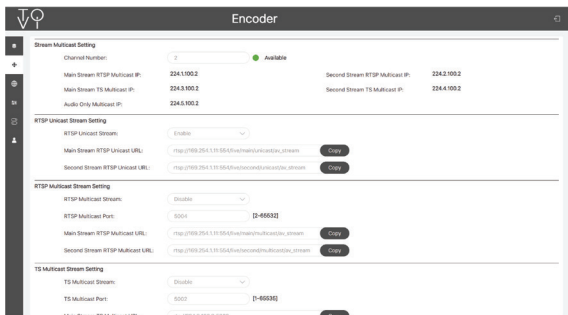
Encoder

Stream Multicast Setting

Channel Number: 2 Available

Main Stream RTSP Multicast IP: 224.1.100.2

Second Stream RTSP Multicast IP: 224.2.100.2

Main Stream TS Multicast IP: 224.3.100.2

Second Stream TS Multicast IP: 224.4.100.2

Audio Only Multicast IP: 224.5.100.2

RTSP Unicast Stream Setting

RTSP Unicast Stream: Enable

Main Stream RTSP Unicast URL: rtsp://169.254.1.11:554/live/main/unicast/av_stream Copy

Second Stream RTSP Unicast URL: rtsp://169.254.1.11:554/live/second/unicast/av_stream Copy

RTSP Multicast Stream Setting

RTSP Multicast Stream: Disable

RTSP Multicast Port: 5004 [2-65532]

Main Stream RTSP Multicast URL: rtsp://169.254.1.11:554/live/main/multicast/av_stream Copy

Second Stream RTSP Multicast URL: rtsp://169.254.1.11:554/live/second/multicast/av_stream Copy

TS Multicast Stream Setting

TS Multicast Stream: Disable

TS Multicast Port: 5002 [1~65535]

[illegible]